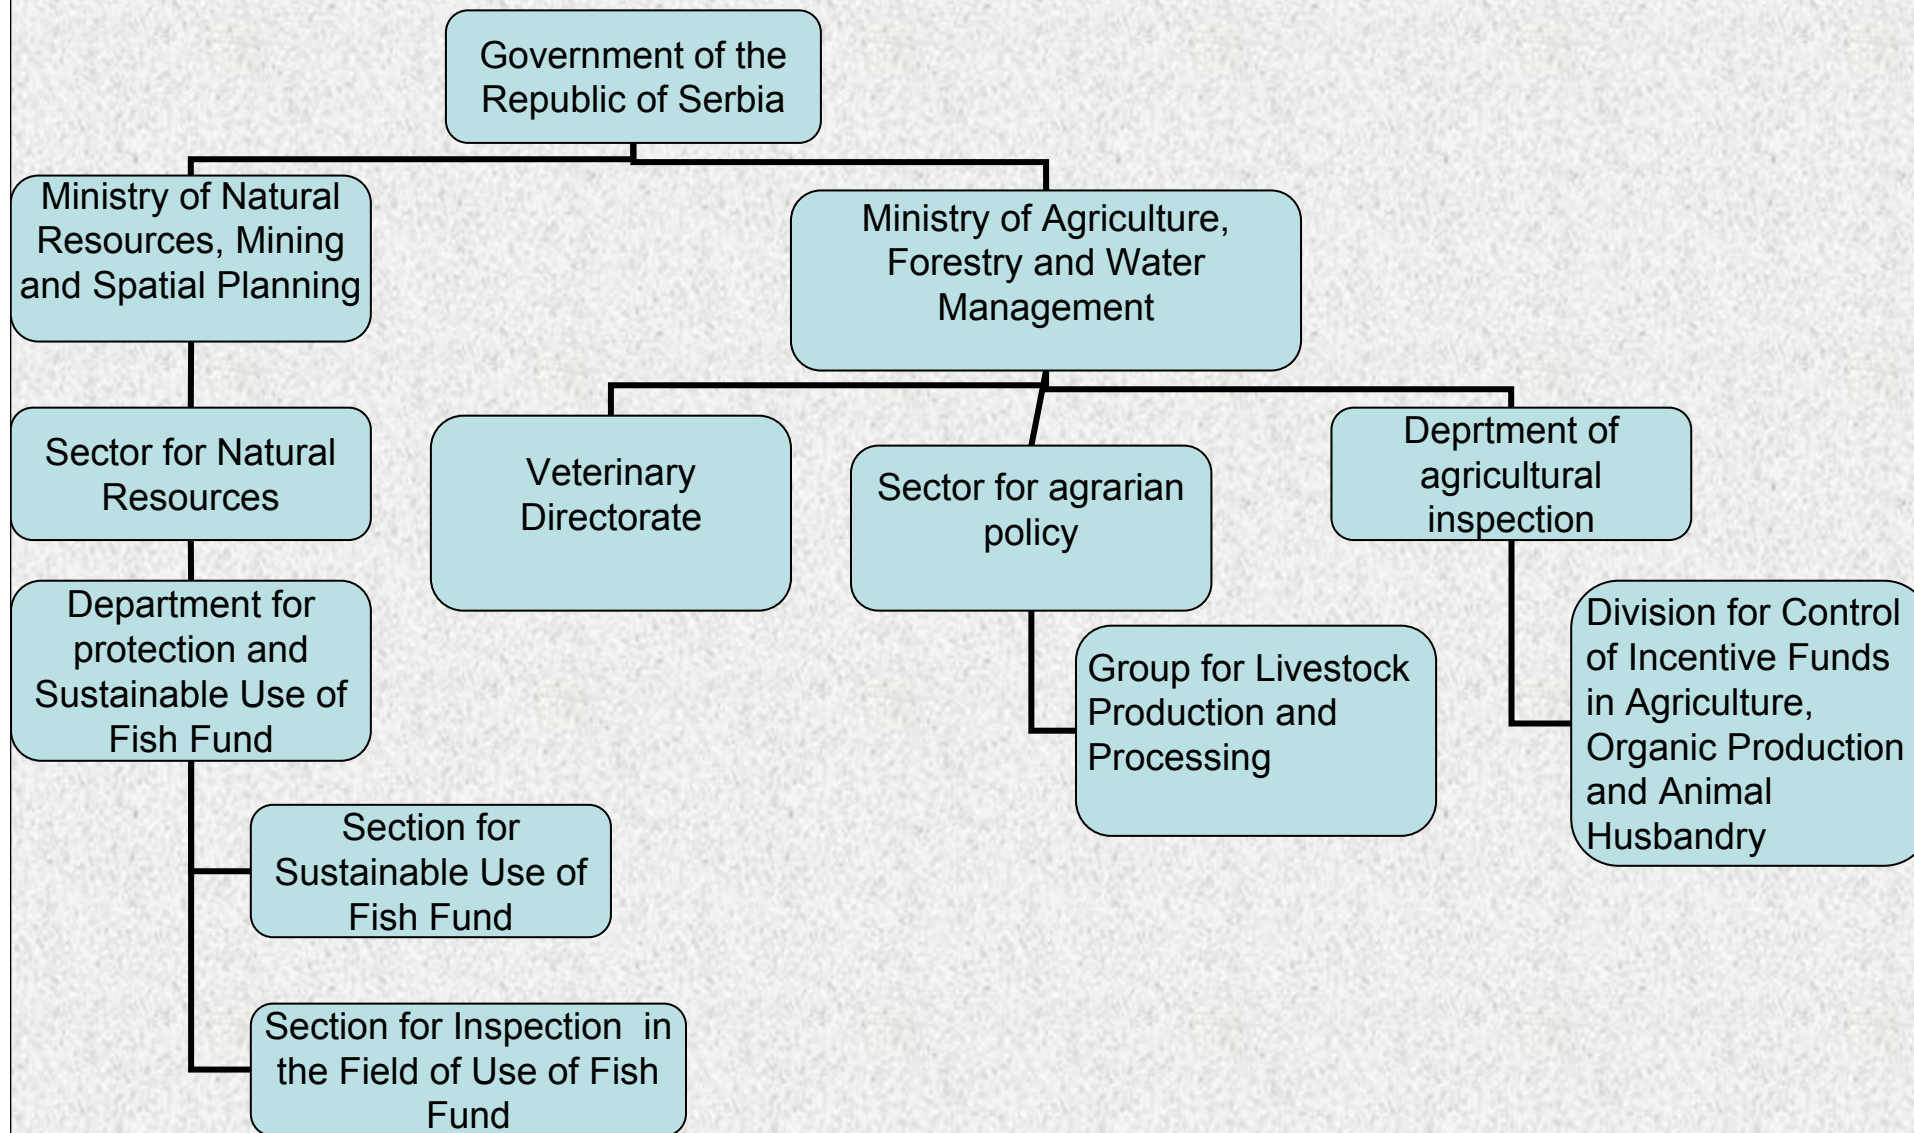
Government of the Republic of Serbia

Ministry of Natural Resources, Mining and Spatial Planning

Ministry of Agriculture, Forestry and Water Management

Sector for Natural Resources

Veterinary Directorate

Sector for agrarian policy

Deprtment of agricultural inspection

Department for protection and Sustainable Use of Fish Fund

Group for Livestock Production and Processing

Division for Control of Incentive Funds in Agriculture, Organic Production and Animal Husbandry

Section for Sustainable Use of Fish Fund

Section for Inspection in the Field of Use of Fish Fund